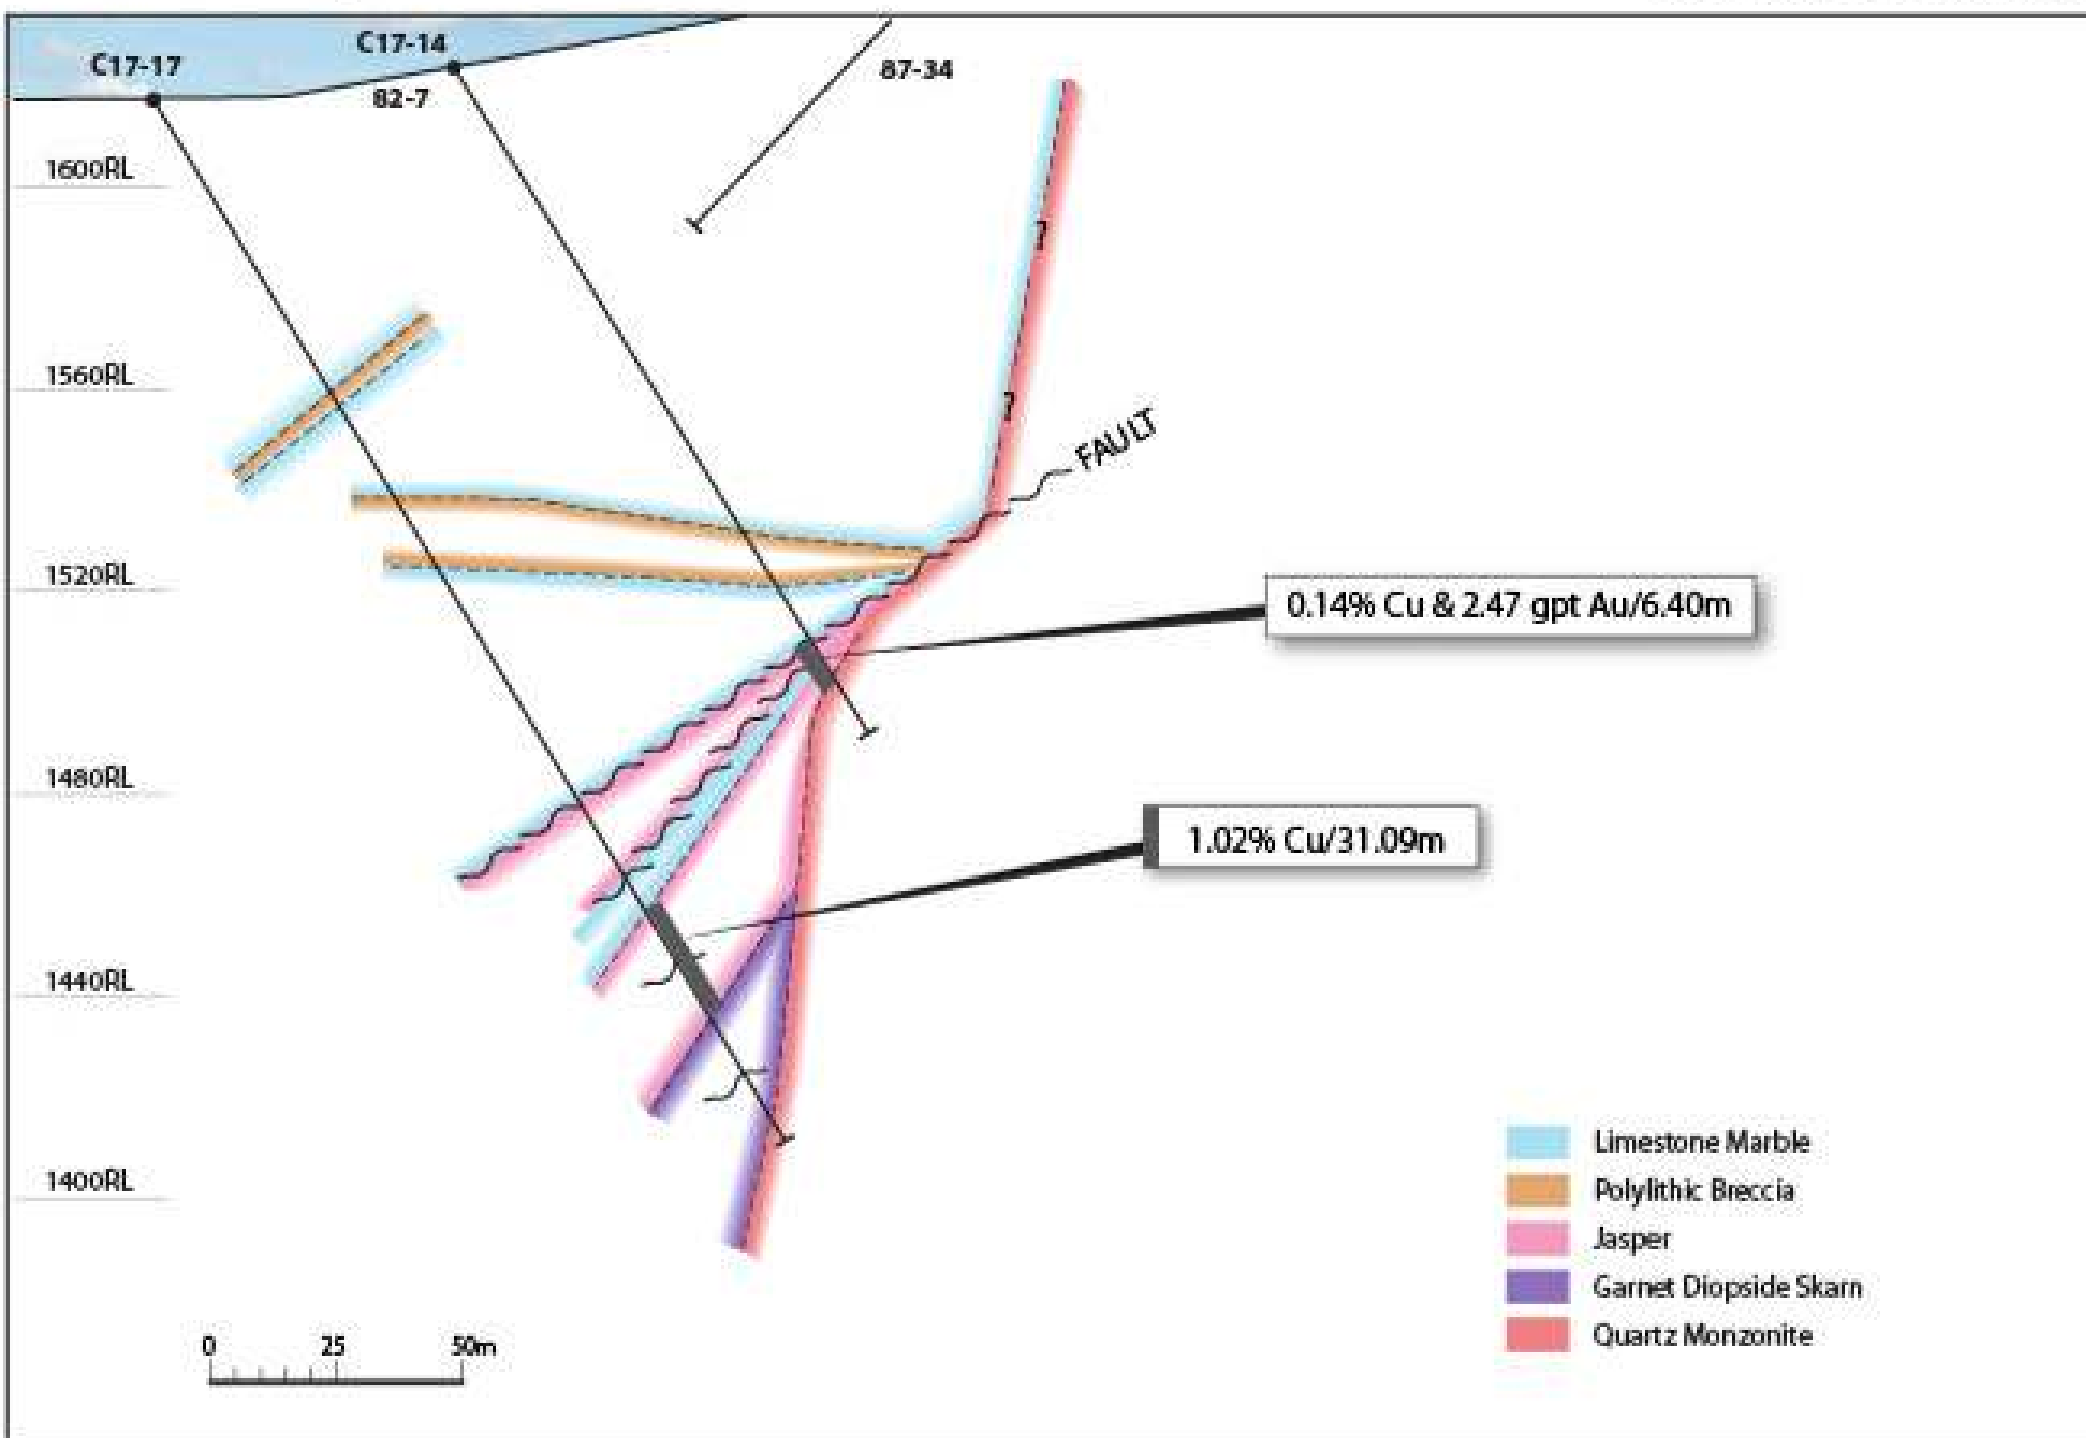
C17-17
C17-14
82-7
87-34
1600RL
1560RL
1520RL
1480RL
1440RL
1400RL
FAULT
?
?
0.14% Cu & 2.47 gpt Au/6.40m
1.02% Cu/31.09m
Limestone Marble
Polylithic Breccia
Jasper
Garnet Diopside Skarn
Quartz Monzonite
0
25
50m